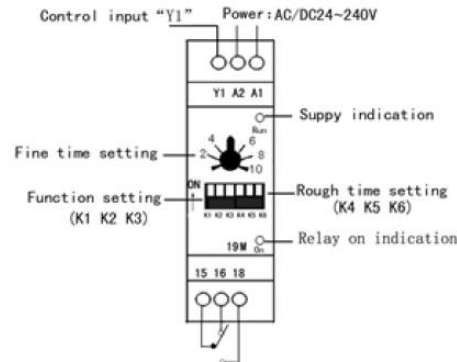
Control input "Y1"    Power: AC/DC24~240V

Y1 A2 A1

Suppy indication

Run

Fine time setting

2 4 6 8 10

ON

1

Function setting
(K1 K2 K3)

K1 K2 K3 K4 K5 K6

Rough time setting
(K4 K5 K6)

19M

On

Relay on indication

15 16 18